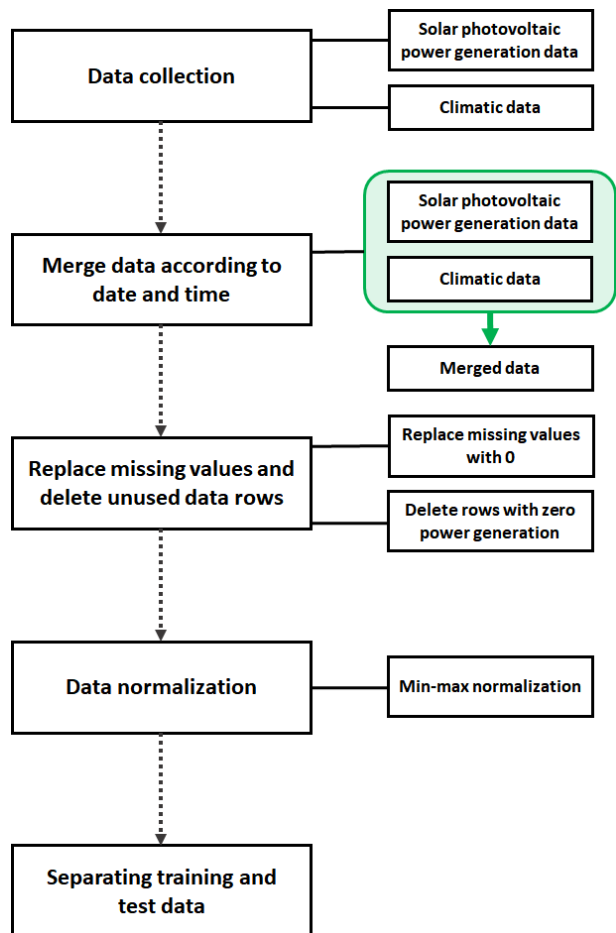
Data collection

Solar photovoltaic power generation data

Climatic data

Merge data according to date and time

Solar photovoltaic power generation data

Climatic data

Merged data

Replace missing values and delete unused data rows

Replace missing values with 0

Delete rows with zero power generation

Data normalization

Min-max normalization

Separating training and test data